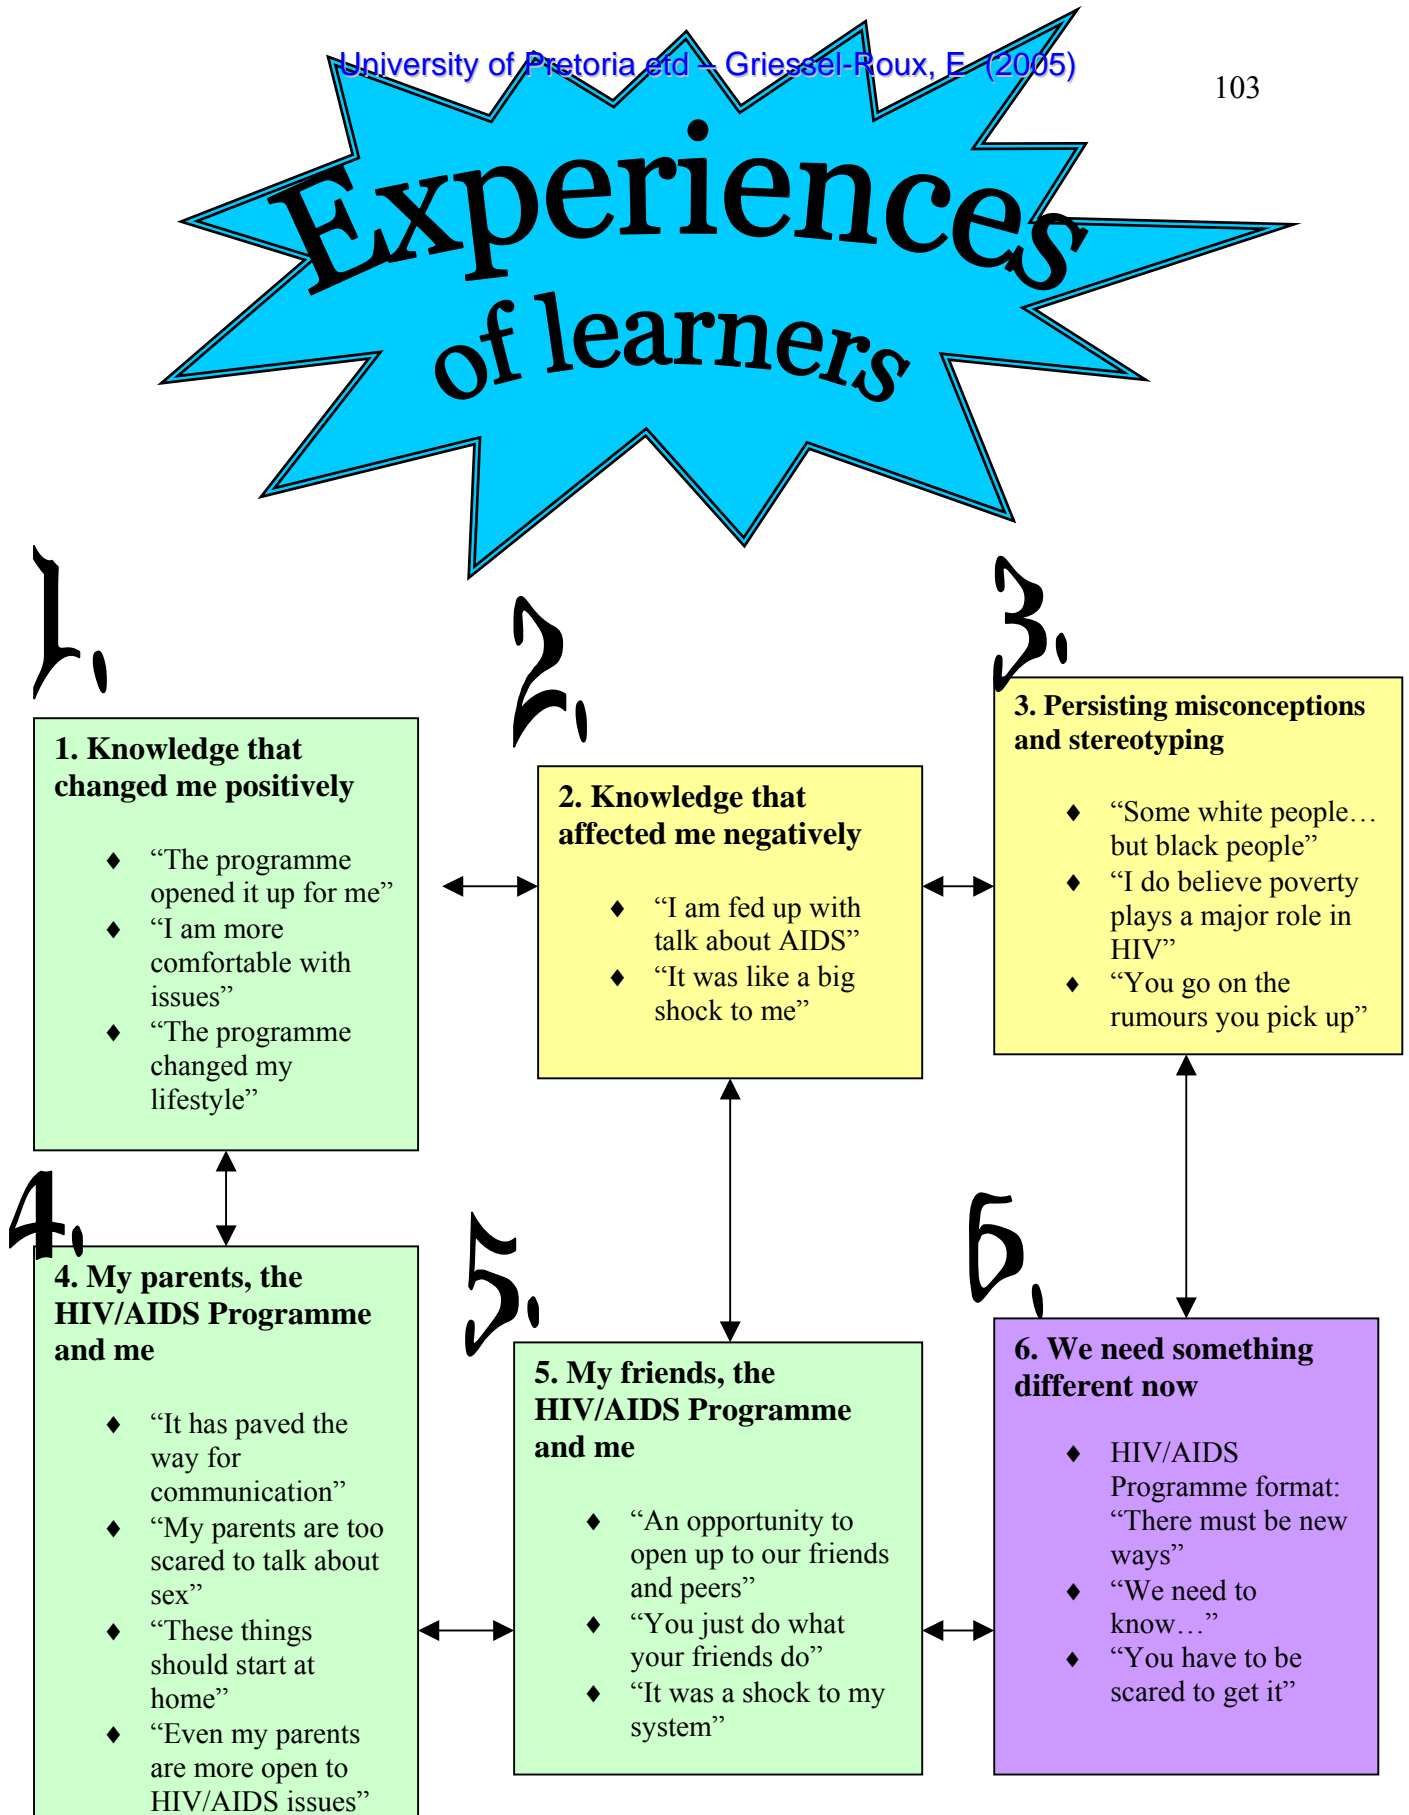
University of Pretoria etd – Griessel-Roux, E (2005)

103

Experiences of learners

1.

1. Knowledge that changed me positively

♦ "The programme opened it up for me"
♦ "I am more comfortable with issues"
♦ "The programme changed my lifestyle"

2.

2. Knowledge that affected me negatively

♦ "I am fed up with talk about AIDS"
♦ "It was like a big shock to me"

3.

3. Persisting misconceptions and stereotyping

♦ "Some white people… but black people"
♦ "I do believe poverty plays a major role in HIV"
♦ "You go on the rumours you pick up"

4.

4. My parents, the HIV/AIDS Programme and me

♦ "It has paved the way for communication"
♦ "My parents are too scared to talk about sex"
♦ "These things should start at home"
♦ "Even my parents are more open to HIV/AIDS issues"

5.

5. My friends, the HIV/AIDS Programme and me

♦ "An opportunity to open up to our friends and peers"
♦ "You just do what your friends do"
♦ "It was a shock to my system"

6.

6. We need something different now

♦ HIV/AIDS Programme format: "There must be new ways"
♦ "We need to know…"
♦ "You have to be scared to get it"